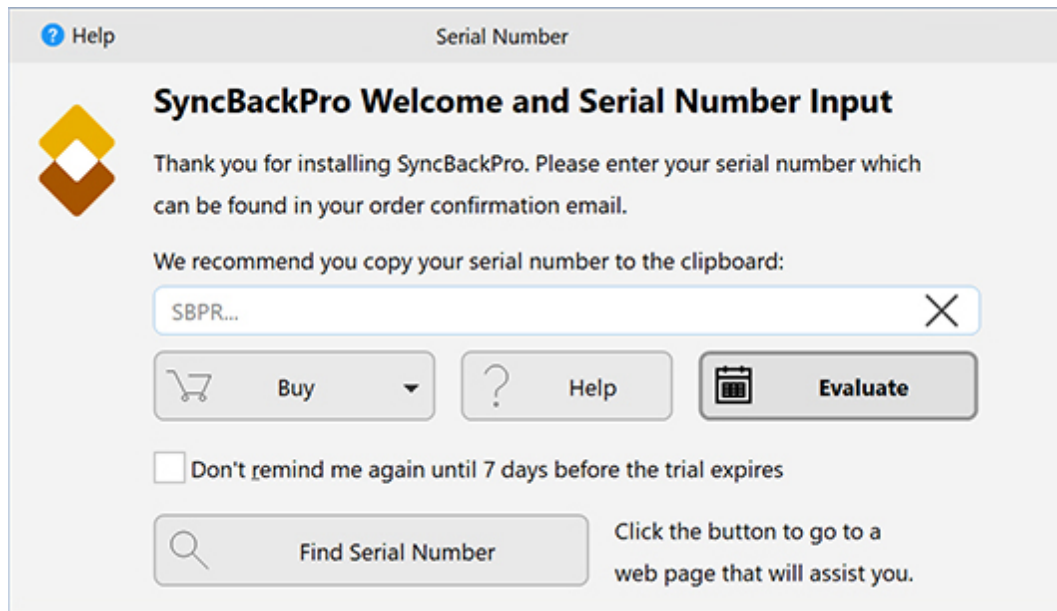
Help

Serial Number

SyncBackPro Welcome and Serial Number Input

Thank you for installing SyncBackPro. Please enter your serial number which can be found in your order confirmation email.

We recommend you copy your serial number to the clipboard:

SBPR...

Buy

Help

Evaluate

Don't remind me again until 7 days before the trial expires

Find Serial Number

Click the button to go to a web page that will assist you.